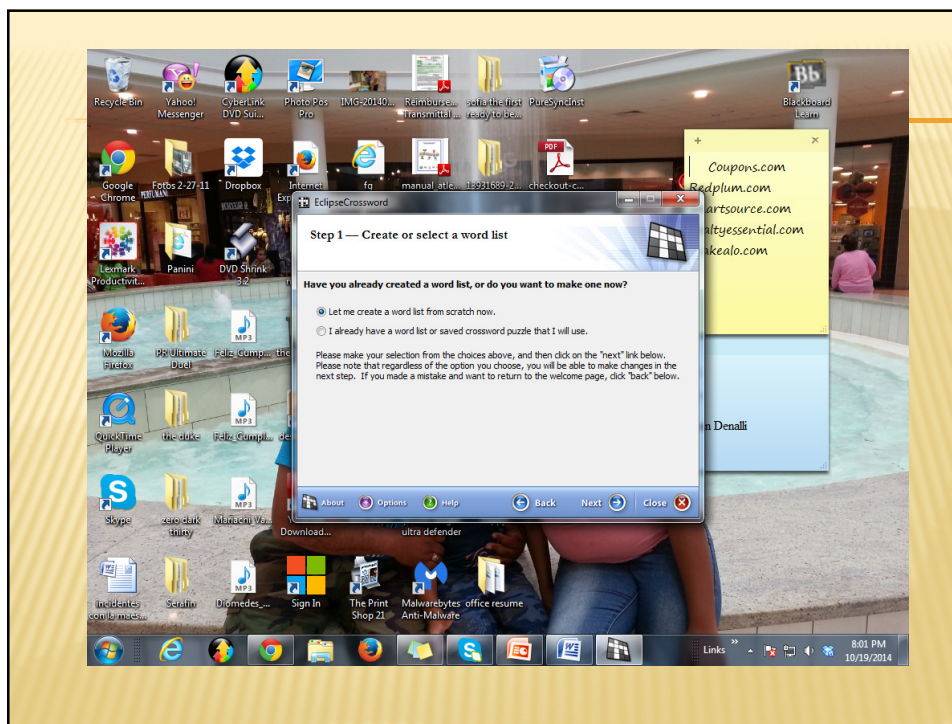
Recycle Bin
Yahoo! Messenger
CyberLink DVD Sui...
Photo Pos Pro
IMG-20140...
Reimburse... Transmittal ...
sofia the first ready to be...
PureSyncInst
Blackboard Learn

Google Chrome
Fotos 2-27-11
Dropbox
Internet Expl...
fg
manual_atle...
18931689-2...
checkout-c...

Coupons.com
Redplum.com
artsource.com
altyessential.com
akealo.com

Lexmark Productivit...
Panini
DVD Shrink 3.2

Mozilla Firefox
PR Ultimate Duel
Feliz Cump...

QuickTime Player
the duke
Feliz Cumpl...

Skype
zero dark thirty
Mariachi Va...
Download...
ultra defender

Incidentes con la maes...
Serafin
Diomedes_...
Sign In
The Print Shop 21
Malwarebytes Anti-Malware
office resume

n Denalli

EclipseCrossword
Step 1 — Create or select a word list
Have you already created a word list, or do you want to make one now?
Let me create a word list from scratch now.
I already have a word list or saved crossword puzzle that I will use.
Please make your selection from the choices above, and then click on the "next" link below. Please note that regardless of the option you choose, you will be able to make changes in the next step. If you made a mistake and want to return to the welcome page, click "back" below.
About
Options
Help
Back
Next
Close

Links
8:01 PM
10/19/2014